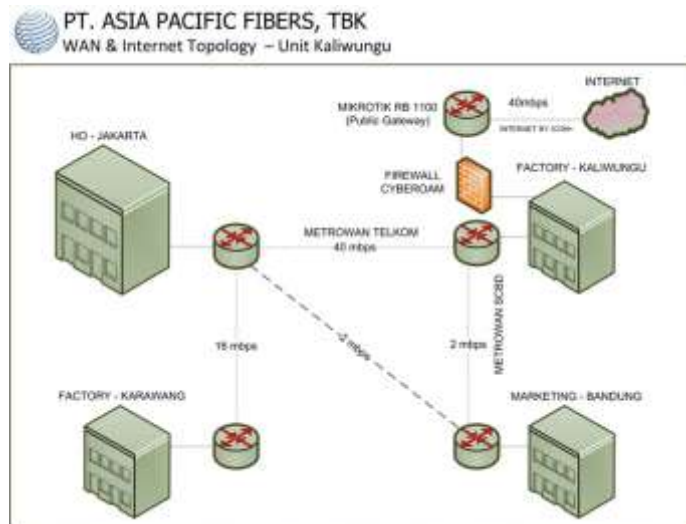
PT. ASIA PACIFIC FIBERS, TBK
WAN & Internet Topology – Unit Kaliwungu

INTERNET

MIKROTIK RB 1100 (Public Gateway)

40mbps

INTERNET BY SCBD

HO - JAKARTA

FIREWALL CYBEROAM

FACTORY - KALIWUNGU

METROWAN TELKOM 40 mbps

METROWAN SCBD

16 mbps

2 mbps

2 mbps

FACTORY - KARAWANG

MARKETING - BANDUNG